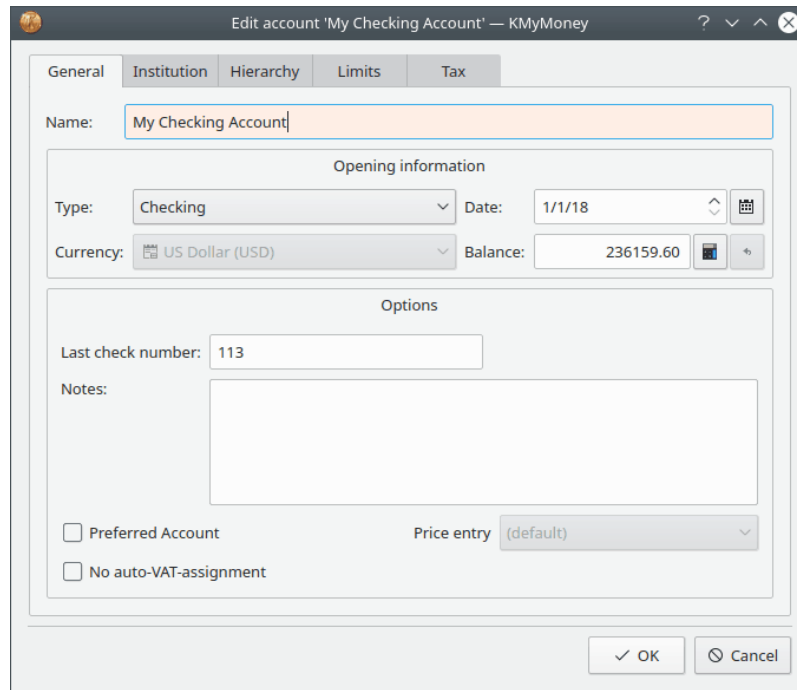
Edit account 'My Checking Account' — KMyMoney

General | Institution | Hierarchy | Limits | Tax

Name: My Checking Account

Opening information

Type: Checking

Date: 1/1/18

Currency: US Dollar (USD)

Balance: 236159.60

Options

Last check number: 113

Notes:

Preferred Account

Price entry (default)

No auto-VAT-assignment

OK

Cancel